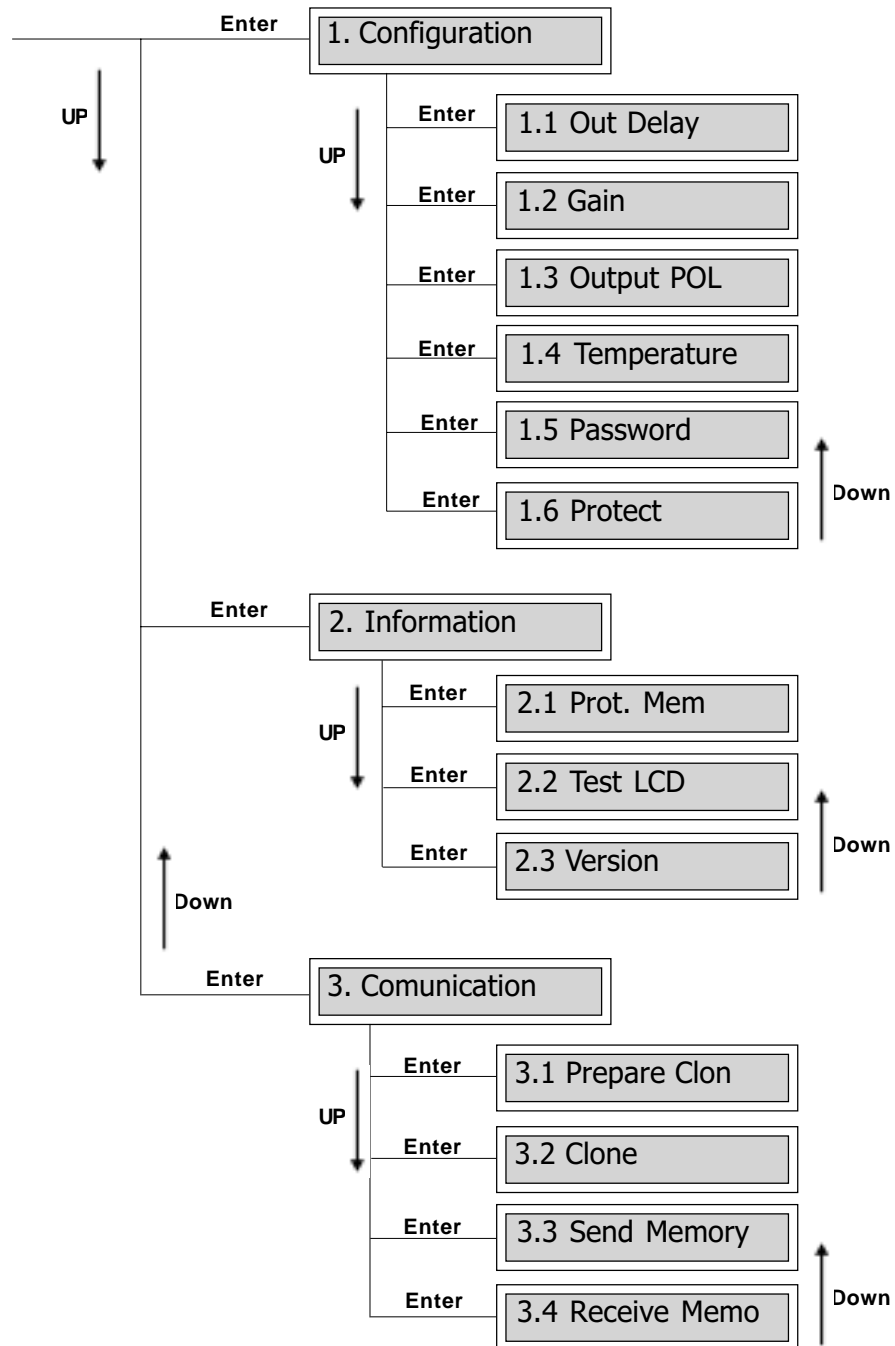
Enter
1. Configuration
UP
UP
Enter
1.1 Out Delay
Enter
1.2 Gain
Enter
1.3 Output POL
Enter
1.4 Temperature
Enter
1.5 Password
Enter
1.6 Protect
Down

Enter
2. Information
UP
Enter
2.1 Prot. Mem
Enter
2.2 Test LCD
Enter
2.3 Version
Down
Down

Enter
3. Comunication
UP
Enter
3.1 Prepare Clon
Enter
3.2 Clone
Enter
3.3 Send Memory
Enter
3.4 Receive Memo
Down